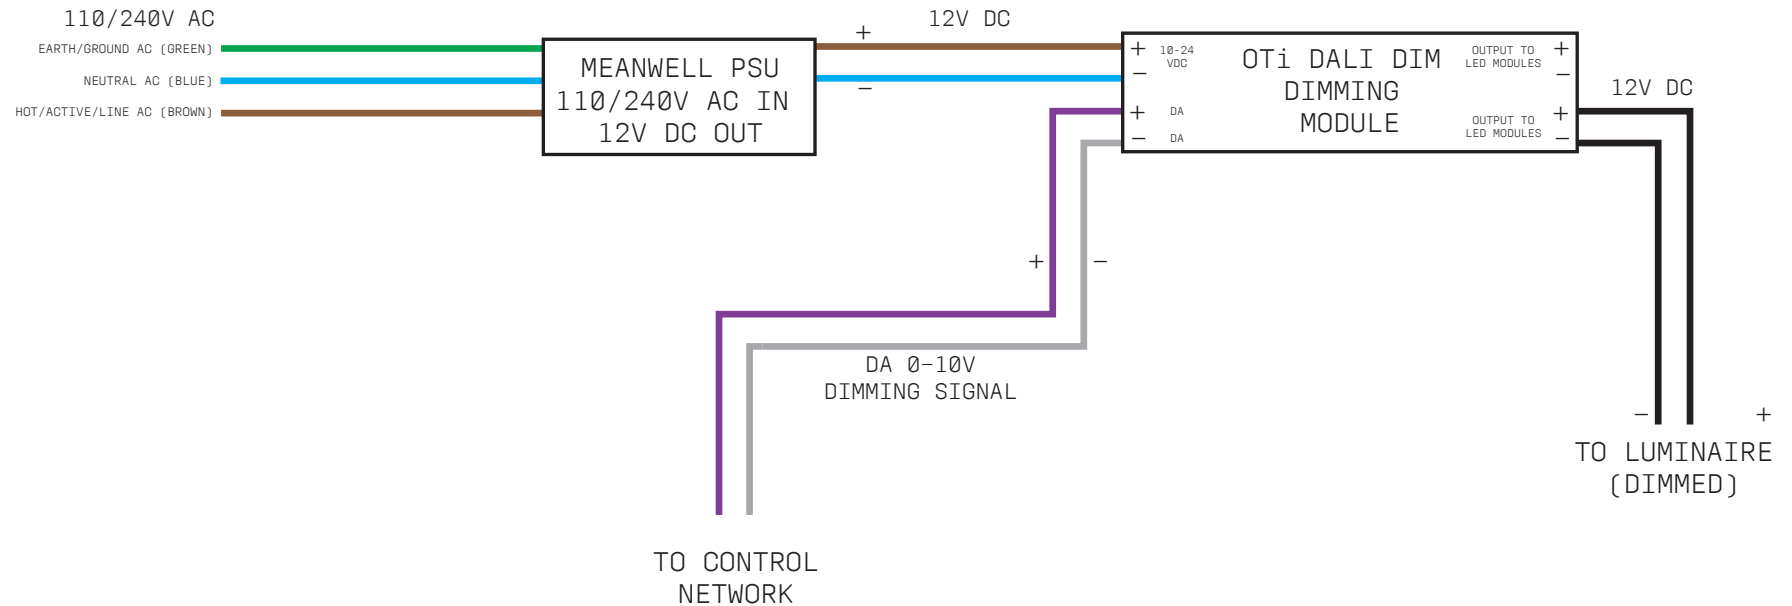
110/240V AC

EARTH/GROUND AC (GREEN)

NEUTRAL AC (BLUE)

HOT/ACTIVE/LINE AC (BROWN)

MEANWELL PSU
110/240V AC IN
12V DC OUT

+

12V DC

−

+ 10-24 VDC
−

+ DA
− DA

OTi DALI DIM
DIMMING
MODULE

OUTPUT TO LED MODULES +
−

OUTPUT TO LED MODULES +
−

12V DC

+

−

DA 0-10V
DIMMING SIGNAL

−

+

TO LUMINAIRE
(DIMMED)

TO CONTROL
NETWORK